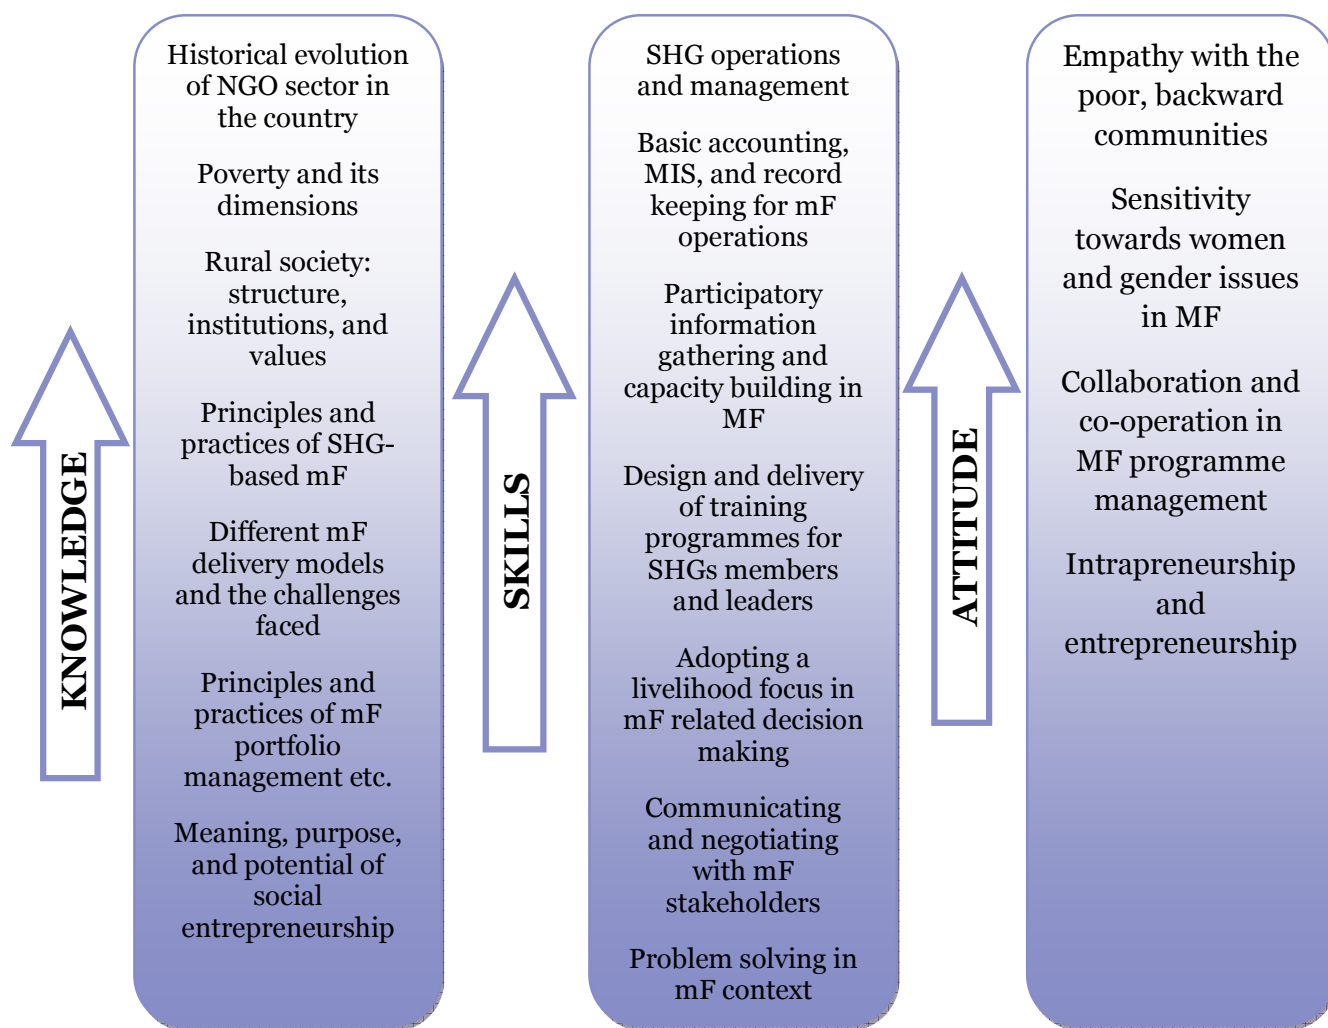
KNOWLEDGE

Historical evolution of NGO sector in the country

Poverty and its dimensions

Rural society: structure, institutions, and values

Principles and practices of SHG-based mF

Different mF delivery models and the challenges faced

Principles and practices of mF portfolio management etc.

Meaning, purpose, and potential of social entrepreneurship

SKILLS

SHG operations and management

Basic accounting, MIS, and record keeping for mF operations

Participatory information gathering and capacity building in MF

Design and delivery of training programmes for SHGs members and leaders

Adopting a livelihood focus in mF related decision making

Communicating and negotiating with mF stakeholders

Problem solving in mF context

ATTITUDE

Empathy with the poor, backward communities

Sensitivity towards women and gender issues in MF

Collaboration and co-operation in MF programme management

Intrapreneurship and entrepreneurship